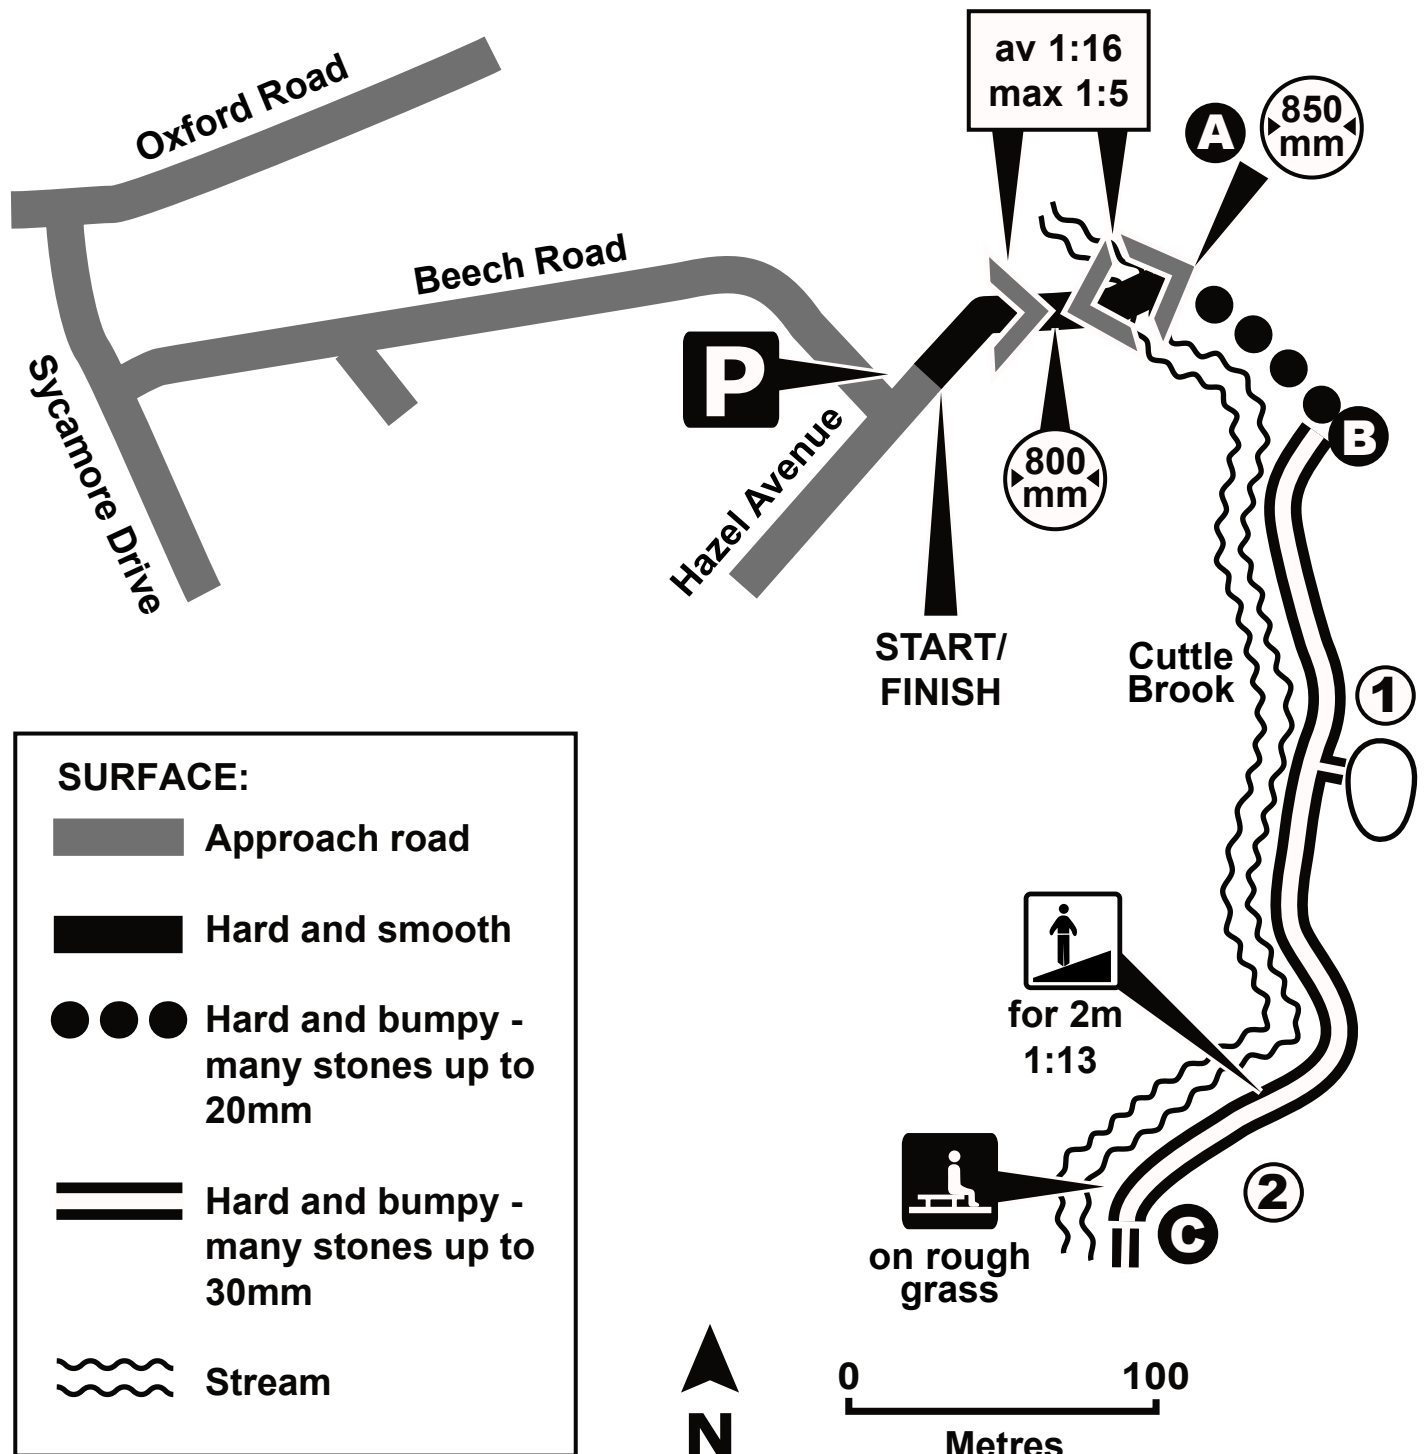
Oxford Road

Beech Road

Sycamore Drive

P

Hazel Avenue

av 1:16
max 1:5

A

850 mm

800 mm

B

START/
FINISH

Cuttle Brook

1

for 2m
1:13

on rough grass

2

C

SURFACE:
Approach road
Hard and smooth
Hard and bumpy - many stones up to 20mm
Hard and bumpy - many stones up to 30mm
Stream

N

0 100
Metres